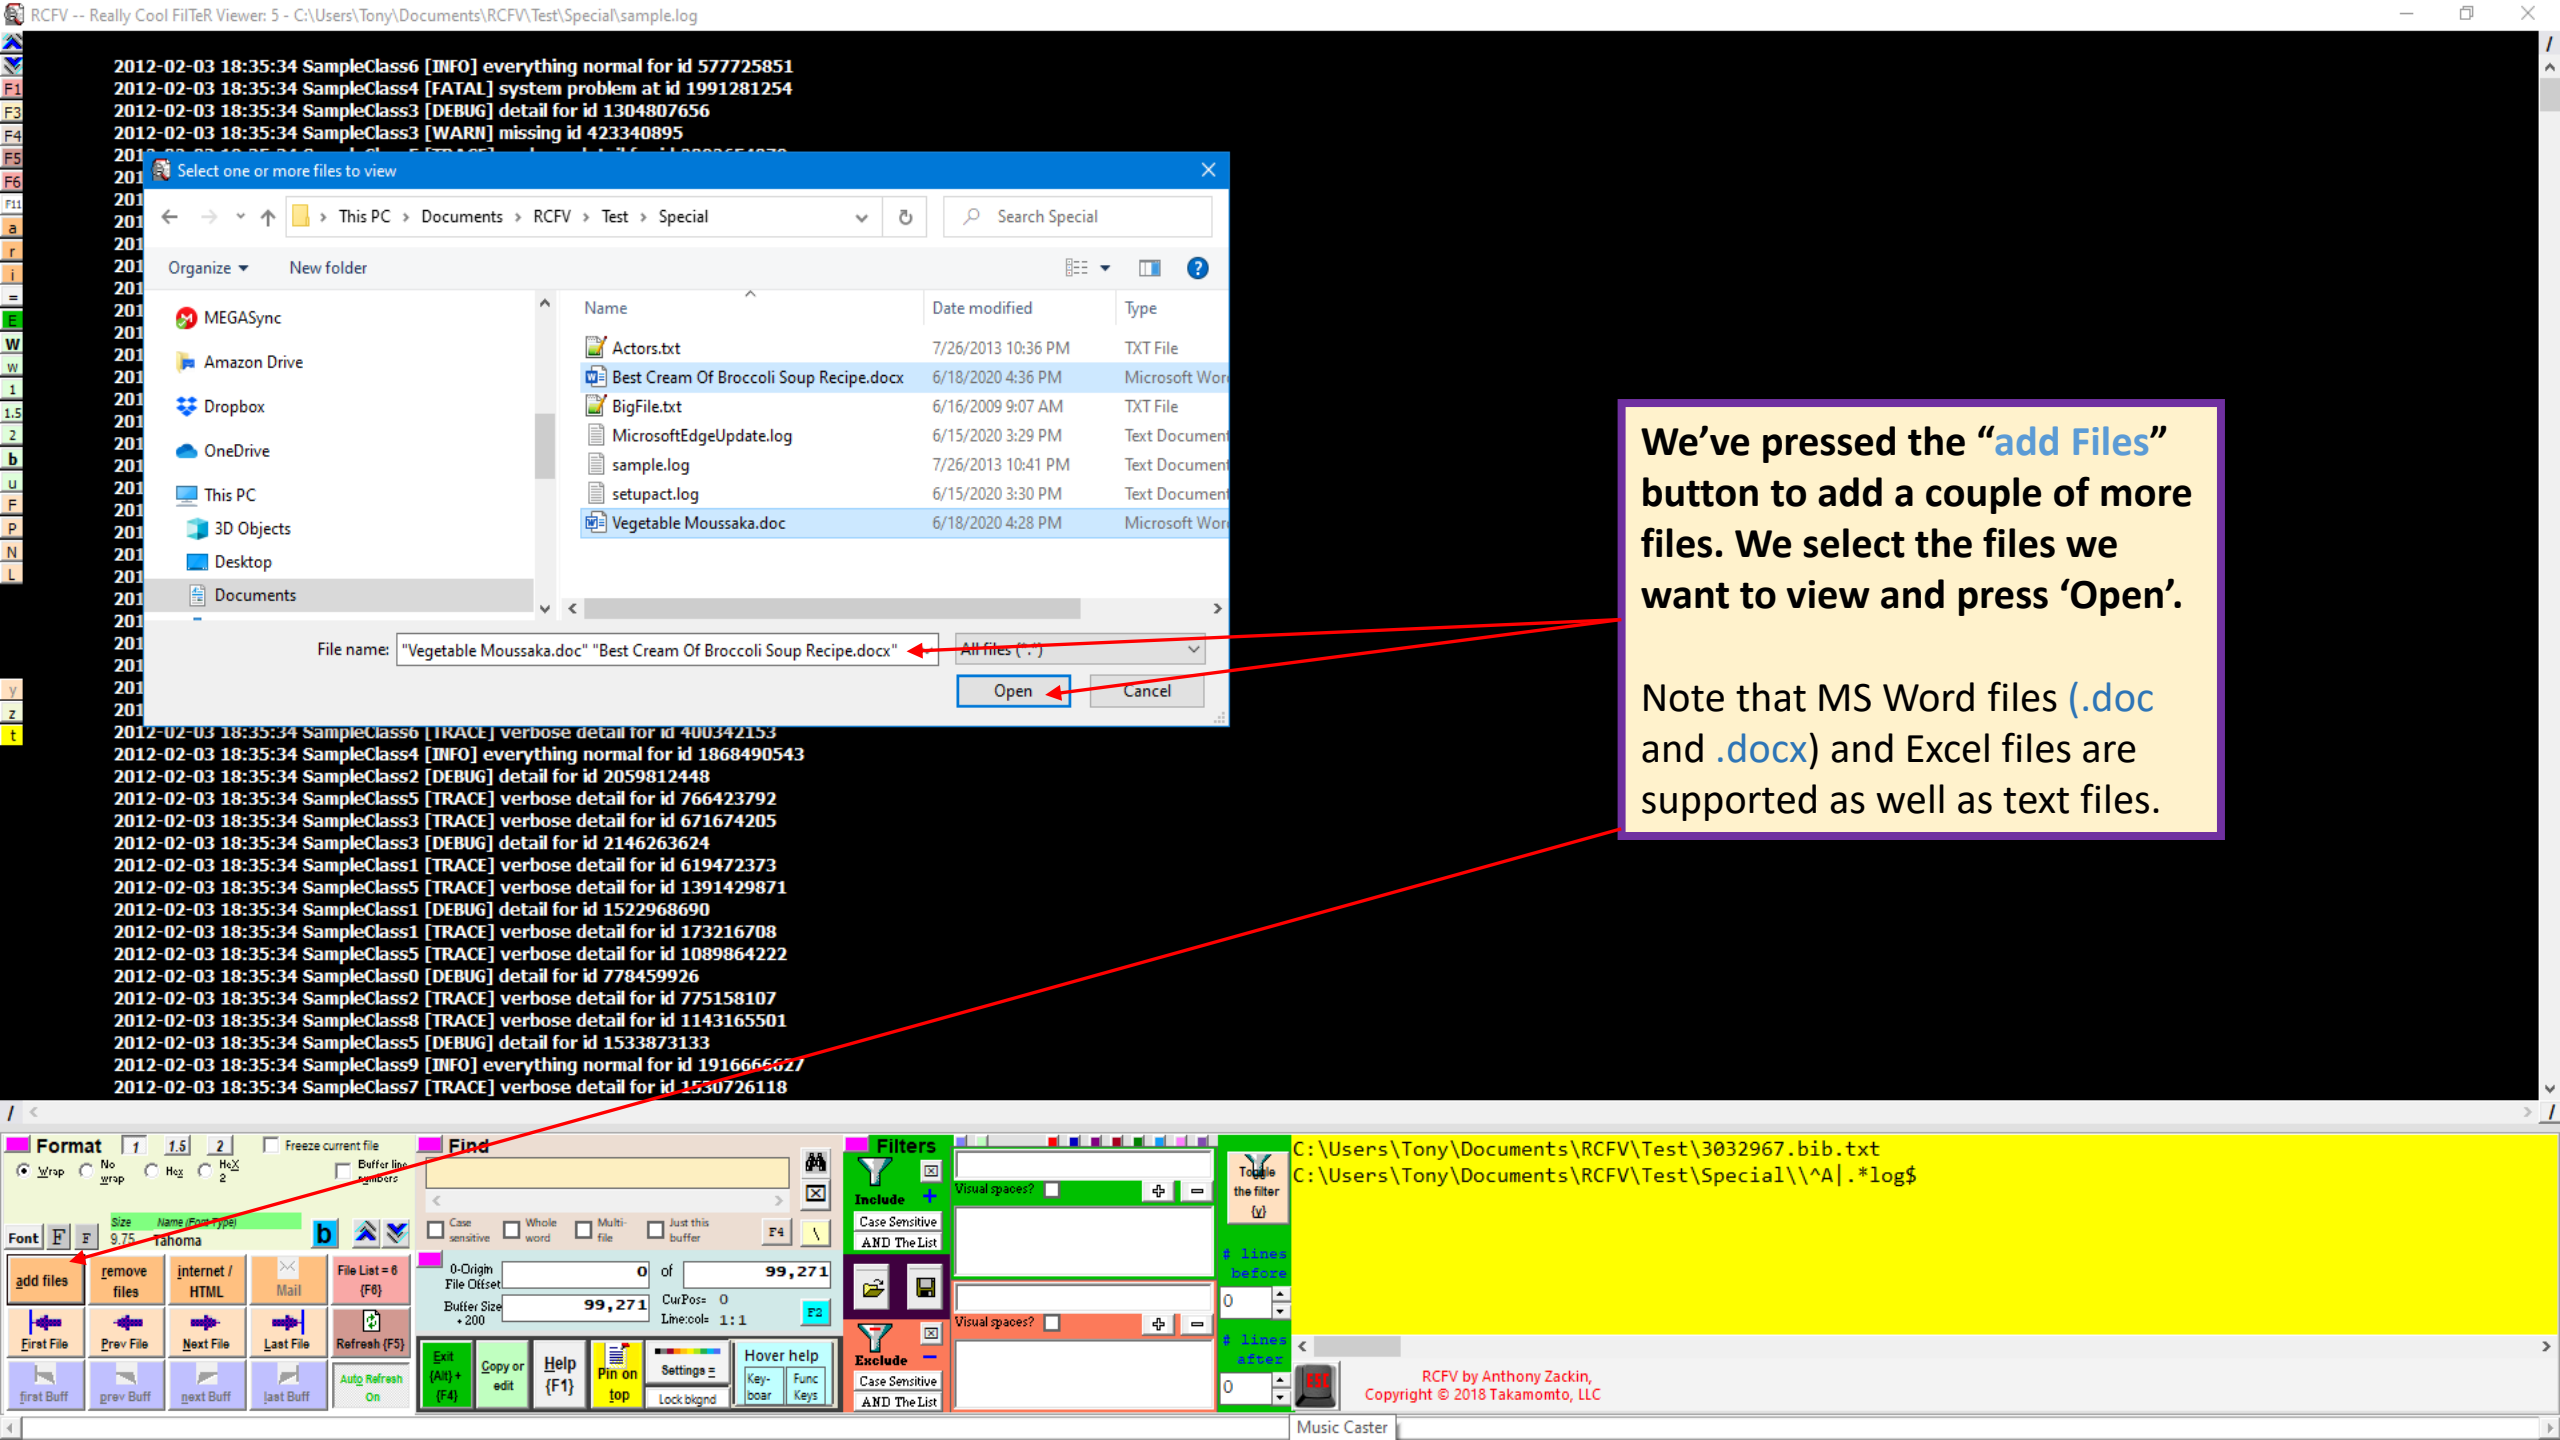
RCFV -- Really Cool FilTeR Viewer: 5 - C:\Users\Tony\Documents\RCFV\Test\Special\sample.log

2012-02-03 18:35:34 SampleClass6 [INFO] everything normal for id 577725851
2012-02-03 18:35:34 SampleClass4 [FATAL] system problem at id 1991281254
2012-02-03 18:35:34 SampleClass3 [DEBUG] detail for id 1304807656
2012-02-03 18:35:34 SampleClass3 [WARN] missing id 423340895

Select one or more files to view

This PC › Documents › RCFV › Test › Special
Search Special
Organize ▾ New folder

MEGASync
Amazon Drive
Dropbox
OneDrive
This PC
3D Objects
Desktop
Documents

| Name | Date modified | Type |
|---|---|---|
| Actors.txt | 7/26/2013 10:36 PM | TXT File |
| Best Cream Of Broccoli Soup Recipe.docx | 6/18/2020 4:36 PM | Microsoft Wor |
| BigFile.txt | 6/16/2009 9:07 AM | TXT File |
| MicrosoftEdgeUpdate.log | 6/15/2020 3:29 PM | Text Document |
| sample.log | 7/26/2013 10:41 PM | Text Document |
| setupact.log | 6/15/2020 3:30 PM | Text Document |
| Vegetable Moussaka.doc | 6/18/2020 4:28 PM | Microsoft Wor |

File name: "Vegetable Moussaka.doc" "Best Cream Of Broccoli Soup Recipe.docx"
All files (*.*)
Open Cancel

We've pressed the "add Files" button to add a couple of more files. We select the files we want to view and press 'Open'.

Note that MS Word files (.doc and .docx) and Excel files are supported as well as text files.

2012-02-03 18:35:34 SampleClass6 [TRACE] verbose detail for id 400342153
2012-02-03 18:35:34 SampleClass4 [INFO] everything normal for id 1868490543
2012-02-03 18:35:34 SampleClass2 [DEBUG] detail for id 2059812448
2012-02-03 18:35:34 SampleClass5 [TRACE] verbose detail for id 766423792
2012-02-03 18:35:34 SampleClass3 [TRACE] verbose detail for id 671674205
2012-02-03 18:35:34 SampleClass3 [DEBUG] detail for id 2146263624
2012-02-03 18:35:34 SampleClass1 [TRACE] verbose detail for id 619472373
2012-02-03 18:35:34 SampleClass5 [TRACE] verbose detail for id 1391429871
2012-02-03 18:35:34 SampleClass1 [DEBUG] detail for id 1522968690
2012-02-03 18:35:34 SampleClass1 [TRACE] verbose detail for id 173216708
2012-02-03 18:35:34 SampleClass5 [TRACE] verbose detail for id 1089864222
2012-02-03 18:35:34 SampleClass0 [DEBUG] detail for id 778459926
2012-02-03 18:35:34 SampleClass2 [TRACE] verbose detail for id 775158107
2012-02-03 18:35:34 SampleClass8 [TRACE] verbose detail for id 1143165501
2012-02-03 18:35:34 SampleClass5 [DEBUG] detail for id 1533873133
2012-02-03 18:35:34 SampleClass9 [INFO] everything normal for id 1916666627
2012-02-03 18:35:34 SampleClass7 [TRACE] verbose detail for id 1530726118

Format 1 1.5 2 Freeze current file
Wrap No wrap Hex HeX 2 Buffer line numbers
Font F F Size 9.75 Name (Font Type) Tahoma b
add files remove files internet / HTML Mail File List = 6 {F8}
First File Prev File Next File Last File Refresh {F5}
first Buff prev Buff next Buff last Buff Auto Refresh On
Find
Case sensitive Whole word Multi-file Just this buffer F4
0-Origin File Offset 0 of 99,271
Buffer Size + 200 99,271 CurPos= 0 Line:col= 1:1 F2
Exit {Alt} + {F4} Copy or edit Help {F1} Pin on top Settings = Lock bkgnd Hover help Key-boar Func Keys
Filters
Include Case Sensitive AND The List
Visual spaces?
Exclude Case Sensitive AND The List
Visual spaces?
Toggle the filter {v}
# lines before 0
# lines after 0
C:\Users\Tony\Documents\RCFV\Test\3032967.bib.txt
C:\Users\Tony\Documents\RCFV\Test\Special\\^A|.*log$
RCFV by Anthony Zackin, Copyright © 2018 Takamomto, LLC
Music Caster